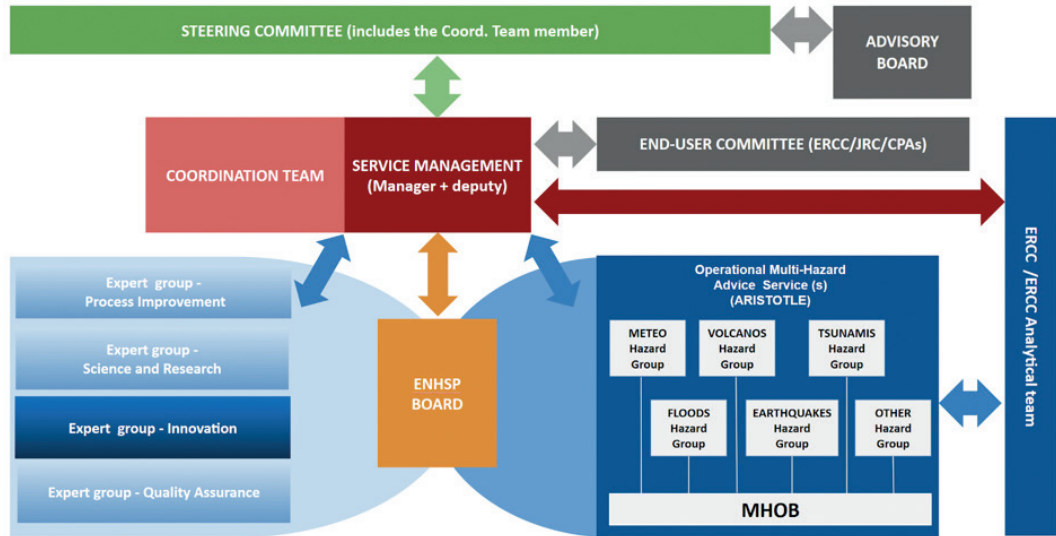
STEERING COMMITTEE (includes the Coord. Team member)

ADVISORY BOARD

COORDINATION TEAM

SERVICE MANAGEMENT (Manager + deputy)

END-USER COMMITTEE (ERCC/JRC/CPAs)

ERCC /ERCC Analytical team

Expert group - Process Improvement

Expert group - Science and Research

Expert group - Innovation

Expert group - Quality Assurance

ENHSP BOARD

Operational Multi-Hazard Advice Service (s) (ARISTOTLE)

METEO Hazard Group

VOLCANOS Hazard Group

TSUNAMIS Hazard Group

FLOODS Hazard Group

EARTHQUAKES Hazard Group

OTHER Hazard Group

MHOB